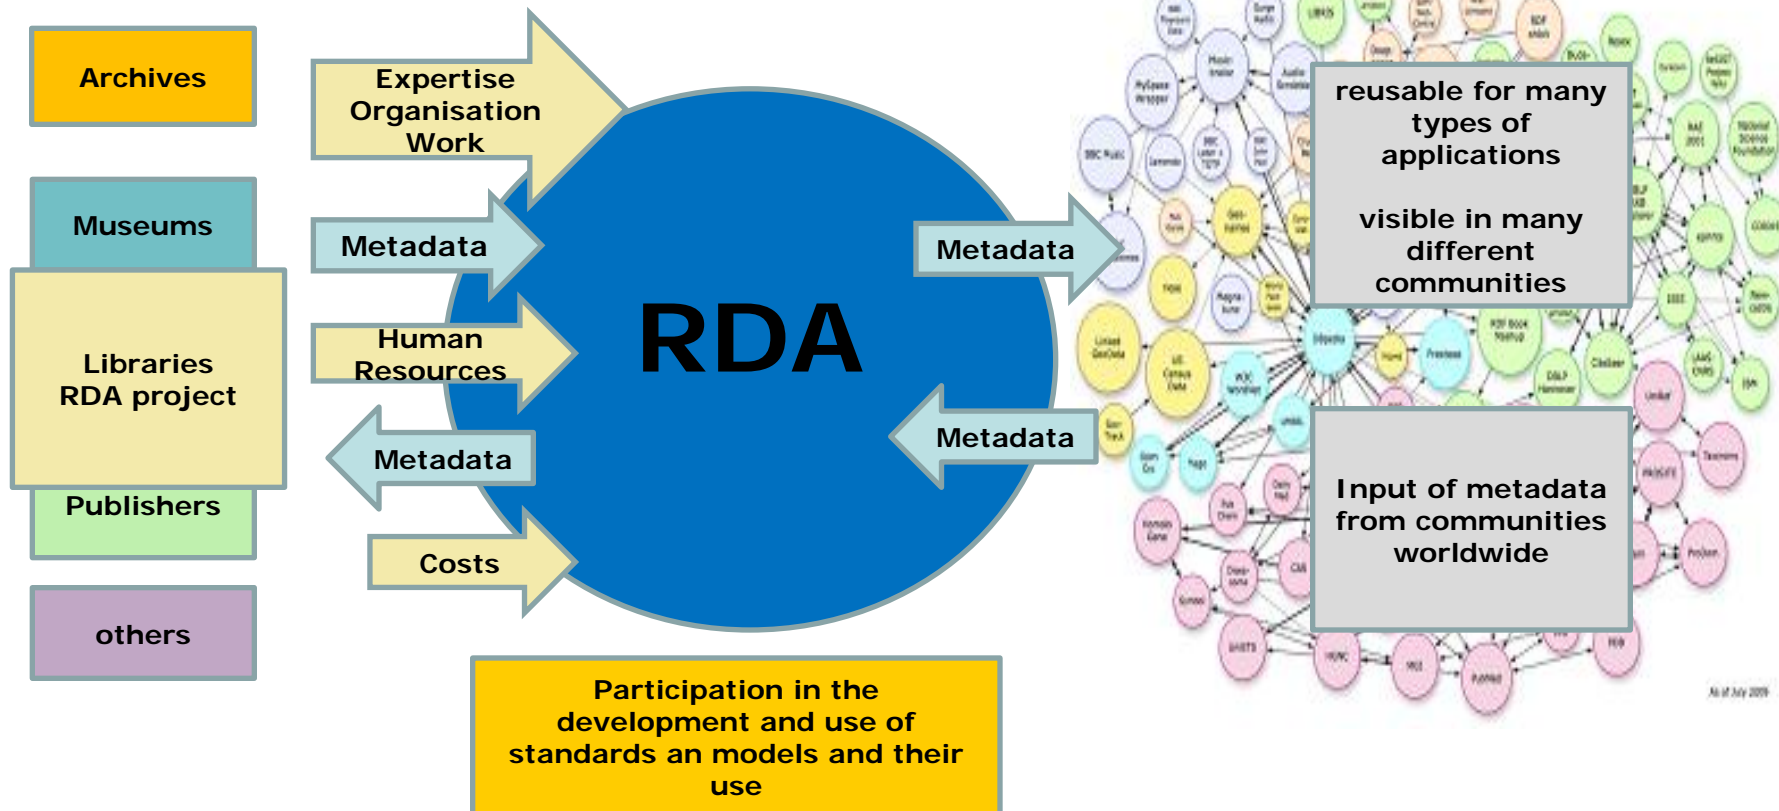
Archives

Museums

Libraries
RDA project

Publishers

others

Expertise
Organisation
Work

Metadata

Human
Resources

Metadata

Costs

RDA

Metadata

Metadata

reusable for many types of applications

visible in many different communities

Input of metadata from communities worldwide

Participation in the development and use of standards an models and their use